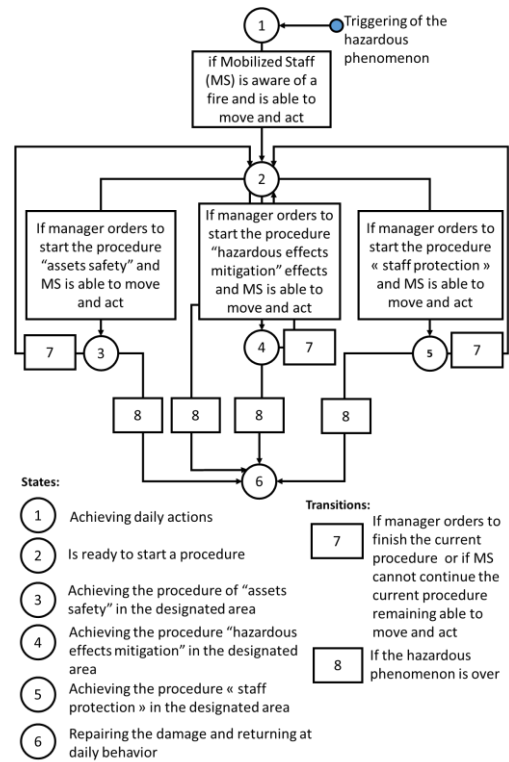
1

Triggering of the hazardous phenomenon

if Mobilized Staff (MS) is aware of a fire and is able to move and act

2

If manager orders to start the procedure "assets safety" and MS is able to move and act

If manager orders to start the procedure "hazardous effects mitigation" effects and MS is able to move and act

If manager orders to start the procedure « staff protection » and MS is able to move and act

7

3

4

7

5

7

8

8

8

8

6

States:

1 Achieving daily actions

2 Is ready to start a procedure

3 Achieving the procedure of "assets safety" in the designated area

4 Achieving the procedure "hazardous effects mitigation" in the designated area

5 Achieving the procedure « staff protection » in the designated area

6 Repairing the damage and returning at daily behavior

Transitions:

7 If manager orders to finish the current procedure or if MS cannot continue the current procedure remaining able to move and act

8 If the hazardous phenomenon is over